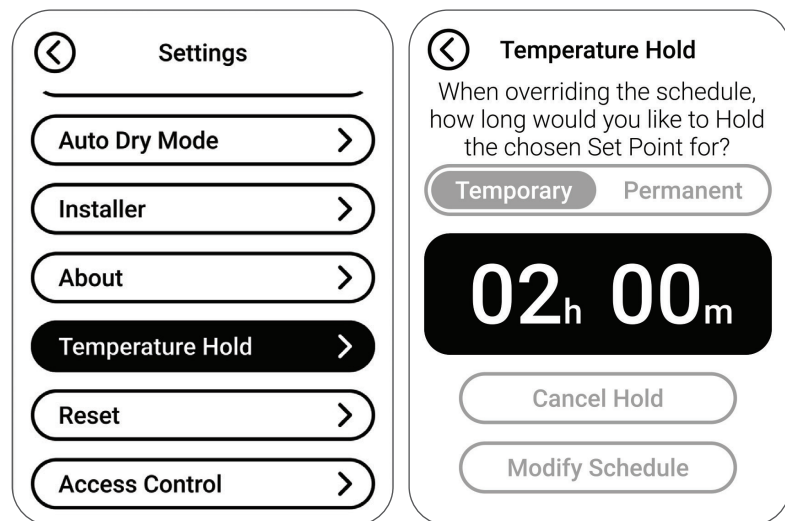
Settings

Auto Dry Mode

Installer

About

Temperature Hold

Reset

Access Control

Temperature Hold

When overriding the schedule, how long would you like to Hold the chosen Set Point for?

Temporary

Permanent

02h 00m

Cancel Hold

Modify Schedule